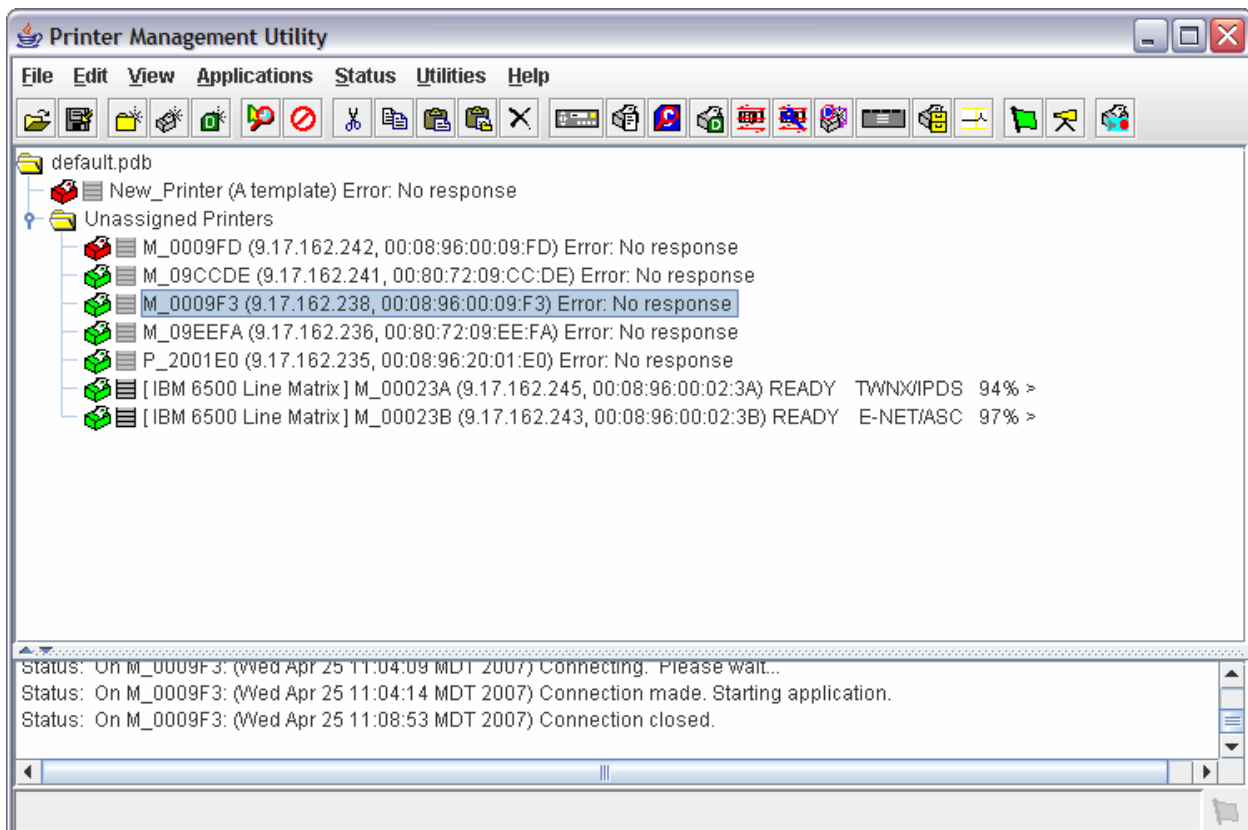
Printer Management Utility

File Edit View Applications Status Utilities Help

default.pdb
New_Printer (A template) Error: No response
Unassigned Printers
M_0009FD (9.17.162.242, 00:08:96:00:09:FD) Error: No response
M_09CCDE (9.17.162.241, 00:80:72:09:CC:DE) Error: No response
M_0009F3 (9.17.162.238, 00:08:96:00:09:F3) Error: No response
M_09EEFA (9.17.162.236, 00:80:72:09:EE:FA) Error: No response
P_2001E0 (9.17.162.235, 00:08:96:20:01:E0) Error: No response
[ IBM 6500 Line Matrix ] M_00023A (9.17.162.245, 00:08:96:00:02:3A) READY TWNX/IPDS 94% >
[ IBM 6500 Line Matrix ] M_00023B (9.17.162.243, 00:08:96:00:02:3B) READY E-NET/ASC 97% >

Status: On M_0009F3: (Wed Apr 25 11:04:09 MDT 2007) Connecting. Please wait...
Status: On M_0009F3: (Wed Apr 25 11:04:14 MDT 2007) Connection made. Starting application.
Status: On M_0009F3: (Wed Apr 25 11:08:53 MDT 2007) Connection closed.